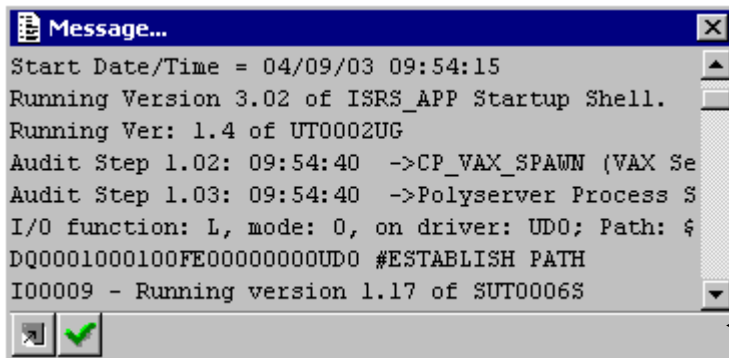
Message...

Start Date/Time = 04/09/03 09:54:15
Running Version 3.02 of ISRS_APP Startup Shell.
Running Ver: 1.4 of UT0002UG
Audit Step 1.02: 09:54:40 ->CP_VAX_SPAWN (VAX Se
Audit Step 1.03: 09:54:40 ->Polyserver Process S
I/O function: L, mode: 0, on driver: UD0; Path: $
DQ0001000100FE00000000UD0 #ESTABLISH PATH
I00009 - Running version 1.17 of SUT0006S